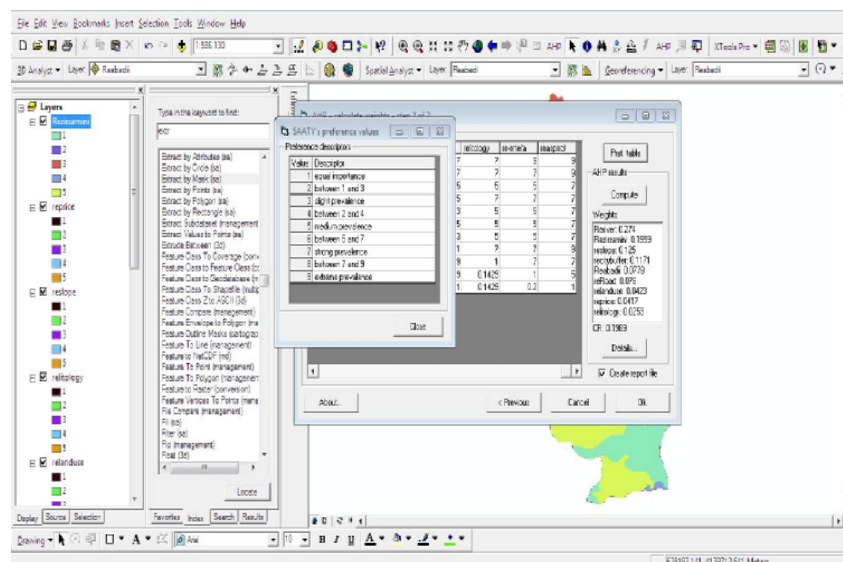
File Edit View Bookmarks Insert Selection Tools Window Help

1:586,130

AHP XTools Pro

3D Analyst ▾ Layer: Reabadi

Spatial Analyst ▾ Layer: Reabadi

Georeferencing ▾ Layer: Reabadi

Layers
Rasraamini
1
2
3
4
5
reprice
1
2
3
4
5
reslope
1
2
3
4
5
relitology
1
2
3
4
5
relanduse
1
2

Display Source Selection

Type in the keyword to find:
extr

Extract by Attributes (sa)
Extract by Circle (sa)
Extract by Mask (sa)
Extract by Points (sa)
Extract by Polygon (sa)
Extract by Rectangle (sa)
Extract Subdataset (management)
Extract Values to Points (sa)
Extrude Between (3d)
Feature Class To Coverage (conv
Feature Class to Feature Class (c
Feature Class to Geodatabase (m
Feature Class To Shapefile (multip
Feature Class Z to ASCII (3d)
Feature Compare (management)
Feature Envelope to Polygon (ma
Feature Outline Masks (cartograp
Feature To Line (management)
Feature to NetCDF (md)
Feature To Point (management)
Feature To Polygon (management
Feature to Raster (conversion)
Feature Vertices To Points (mana
File Compare (management)
Fill (sa)
Filter (sa)
Flip (management)
Float (3d)

Locate

Favorites Index Search Results

AHP - calculate weights - step 2 of 2

SAATY's preference values

Preference descriptors

| Value | Descriptor |
|---|---|
| 1 | equal importance |
| 2 | between 1 and 3 |
| 3 | slight prevalence |
| 4 | between 2 and 4 |
| 5 | medium prevalence |
| 6 | between 5 and 7 |
| 7 | strong prevalence |
| 8 | between 7 and 9 |
| 9 | extreme prevalence |

Close

| | relitology | reamena | reaspect |
|---|---|---|---|
| 7 | 7 | 9 | 9 |
| 7 | 7 | 7 | 9 |
| 5 | 5 | 5 | 7 |
| 5 | 5 | 5 | 7 |
| 3 | 5 | 5 | 7 |
| 3 | 5 | 5 | 7 |
| 3 | 5 | 5 | 7 |
| 1 | 7 | 9 | 7 |
| 9 | 1 | 7 | 7 |
| 9 | 0.1429 | 1 | 5 |
| 1 | 0.1429 | 0.2 | 1 |

Print table

AHP results

Compute

Weights:
Reriver: 0.274
Rasraamini: 0.1959
reslope: 0.125
recitybuffer: 0.1171
Reabadi: 0.0779
reRoad: 0.076
relanduse: 0.0423
reprice: 0.0417
relitology: 0.0253

CR: 0.1969

Details...

Create report file

About... < Previous Cancel Ok

Drawing ▾ A ▾ Arial 10 ▾ B I U A ▾

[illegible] Meters